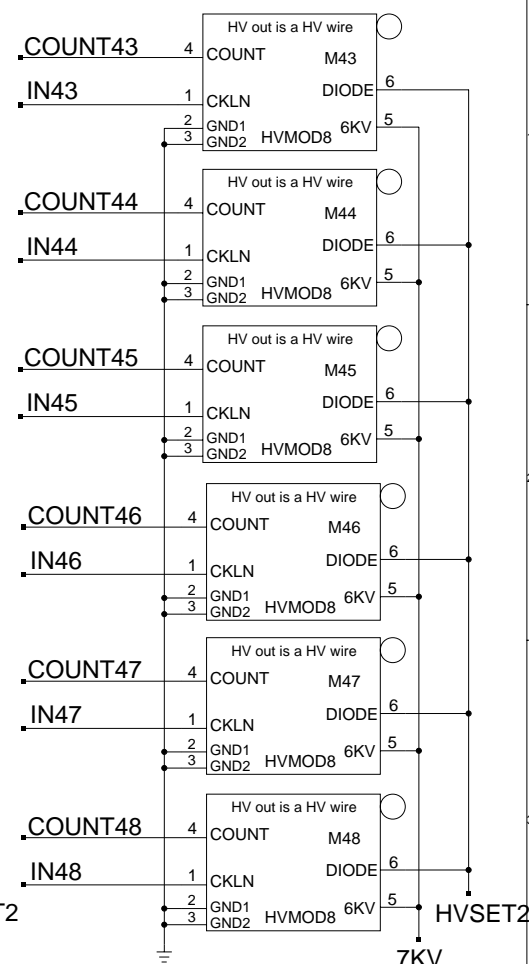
COUNT43
IN43
HV out is a HV wire
4 COUNT
M43
1 CKLN
DIODE 6
2 GND1
3 GND2
HVMOD8
6KV 5

COUNT44
IN44
HV out is a HV wire
4 COUNT
M44
1 CKLN
DIODE 6
2 GND1
3 GND2
HVMOD8
6KV 5

COUNT45
IN45
HV out is a HV wire
4 COUNT
M45
1 CKLN
DIODE 6
2 GND1
3 GND2
HVMOD8
6KV 5

COUNT46
IN46
HV out is a HV wire
4 COUNT
M46
1 CKLN
DIODE 6
2 GND1
3 GND2
HVMOD8
6KV 5

COUNT47
IN47
HV out is a HV wire
4 COUNT
M47
1 CKLN
DIODE 6
2 GND1
3 GND2
HVMOD8
6KV 5

COUNT48
IN48
HV out is a HV wire
4 COUNT
M48
1 CKLN
DIODE 6
2 GND1
3 GND2
HVMOD8
6KV 5

T2
HVSET2
7KV